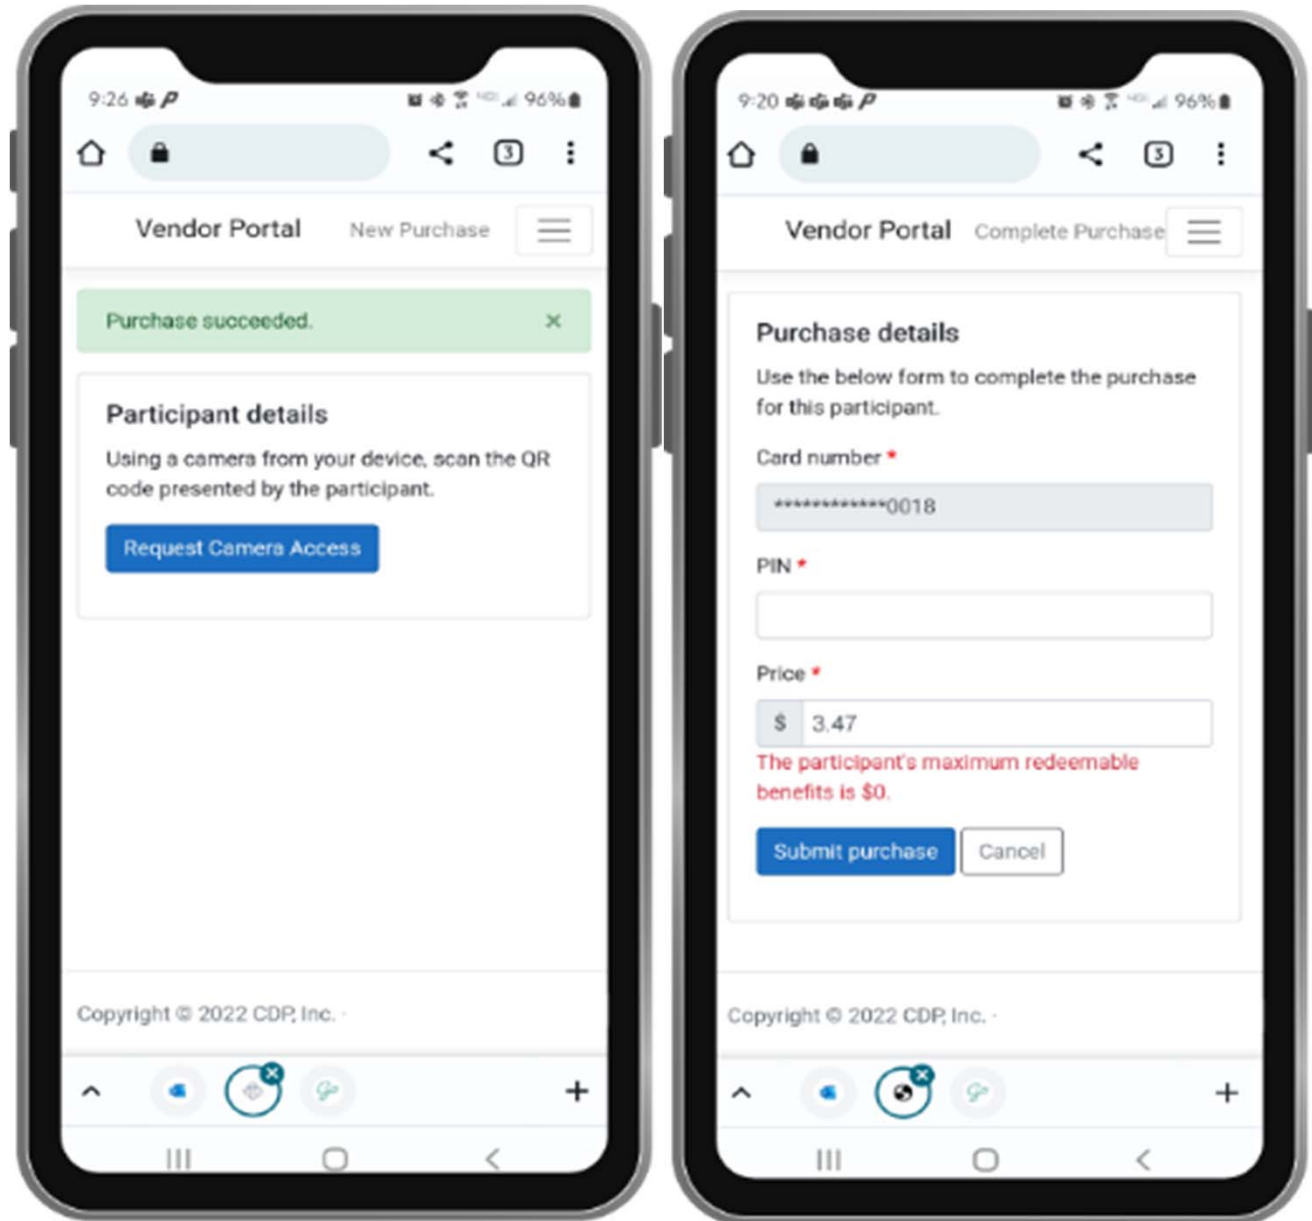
9:26 96%

3

Vendor Portal New Purchase

Purchase succeeded. ×

Participant details

Using a camera from your device, scan the QR code presented by the participant.

Request Camera Access

Copyright © 2022 CDP, Inc. ·

+

9:20 96%

3

Vendor Portal Complete Purchase

Purchase details

Use the below form to complete the purchase for this participant.

Card number *

************0018

PIN *

Price *

$ 3.47

The participant's maximum redeemable benefits is $0.

Submit purchase Cancel

Copyright © 2022 CDP, Inc. ·

+